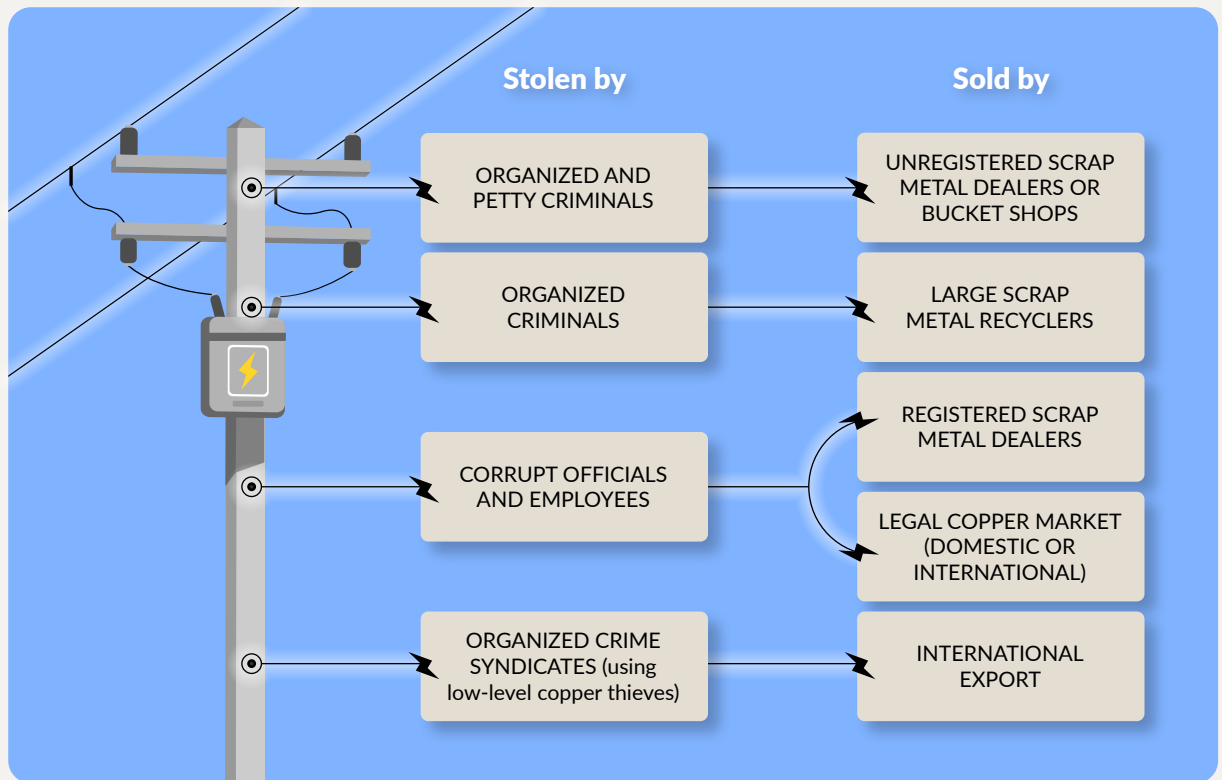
Stolen by

Sold by

ORGANIZED AND PETTY CRIMINALS

UNREGISTERED SCRAP METAL DEALERS OR BUCKET SHOPS

ORGANIZED CRIMINALS

LARGE SCRAP METAL RECYCLERS

REGISTERED SCRAP METAL DEALERS

CORRUPT OFFICIALS AND EMPLOYEES

LEGAL COPPER MARKET (DOMESTIC OR INTERNATIONAL)

ORGANIZED CRIME SYNDICATES (using low-level copper thieves)

INTERNATIONAL EXPORT